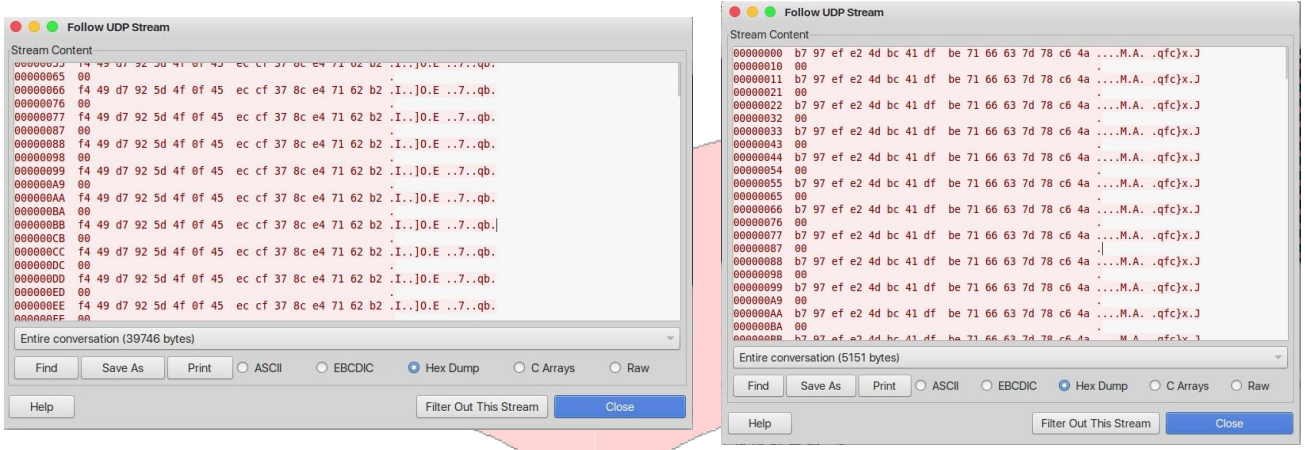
Follow UDP Stream

Stream Content

00000055 f4 49 d7 92 5d 4f 0f 45 ec cf 37 8c e4 71 62 b2 .I..]O.E ..7..qb.
00000065 00 .
00000066 f4 49 d7 92 5d 4f 0f 45 ec cf 37 8c e4 71 62 b2 .I..]O.E ..7..qb.
00000076 00 .
00000077 f4 49 d7 92 5d 4f 0f 45 ec cf 37 8c e4 71 62 b2 .I..]O.E ..7..qb.
00000087 00 .
00000088 f4 49 d7 92 5d 4f 0f 45 ec cf 37 8c e4 71 62 b2 .I..]O.E ..7..qb.
00000098 00 .
00000099 f4 49 d7 92 5d 4f 0f 45 ec cf 37 8c e4 71 62 b2 .I..]O.E ..7..qb.
000000A9 00 .
000000AA f4 49 d7 92 5d 4f 0f 45 ec cf 37 8c e4 71 62 b2 .I..]O.E ..7..qb.
000000BA 00 .
000000BB f4 49 d7 92 5d 4f 0f 45 ec cf 37 8c e4 71 62 b2 .I..]O.E ..7..qb.
000000CB 00 .
000000CC f4 49 d7 92 5d 4f 0f 45 ec cf 37 8c e4 71 62 b2 .I..]O.E ..7..qb.
000000DC 00 .
000000DD f4 49 d7 92 5d 4f 0f 45 ec cf 37 8c e4 71 62 b2 .I..]O.E ..7..qb.
000000ED 00 .
000000EE f4 49 d7 92 5d 4f 0f 45 ec cf 37 8c e4 71 62 b2 .I..]O.E ..7..qb.
000000FE 00

Entire conversation (39746 bytes)

Find Save As Print ASCII EBCDIC Hex Dump C Arrays Raw

Help Filter Out This Stream Close

Follow UDP Stream

Stream Content

00000000 b7 97 ef e2 4d bc 41 df be 71 66 63 7d 78 c6 4a ....M.A. .qfc}x.J
00000010 00 .
00000011 b7 97 ef e2 4d bc 41 df be 71 66 63 7d 78 c6 4a ....M.A. .qfc}x.J
00000021 00 .
00000022 b7 97 ef e2 4d bc 41 df be 71 66 63 7d 78 c6 4a ....M.A. .qfc}x.J
00000032 00 .
00000033 b7 97 ef e2 4d bc 41 df be 71 66 63 7d 78 c6 4a ....M.A. .qfc}x.J
00000043 00 .
00000044 b7 97 ef e2 4d bc 41 df be 71 66 63 7d 78 c6 4a ....M.A. .qfc}x.J
00000054 00 .
00000055 b7 97 ef e2 4d bc 41 df be 71 66 63 7d 78 c6 4a ....M.A. .qfc}x.J
00000065 00 .
00000066 b7 97 ef e2 4d bc 41 df be 71 66 63 7d 78 c6 4a ....M.A. .qfc}x.J
00000076 00 .
00000077 b7 97 ef e2 4d bc 41 df be 71 66 63 7d 78 c6 4a ....M.A. .qfc}x.J
00000087 00 .
00000088 b7 97 ef e2 4d bc 41 df be 71 66 63 7d 78 c6 4a ....M.A. .qfc}x.J
00000098 00 .
00000099 b7 97 ef e2 4d bc 41 df be 71 66 63 7d 78 c6 4a ....M.A. .qfc}x.J
000000A9 00 .
000000AA b7 97 ef e2 4d bc 41 df be 71 66 63 7d 78 c6 4a ....M.A. .qfc}x.J
000000BA 00 .
000000BB b7 97 ef e2 4d bc 41 df be 71 66 63 7d 78 c6 4a ....M.A. .qfc}x.J

Entire conversation (5151 bytes)

Find Save As Print ASCII EBCDIC Hex Dump C Arrays Raw

Help Filter Out This Stream Close